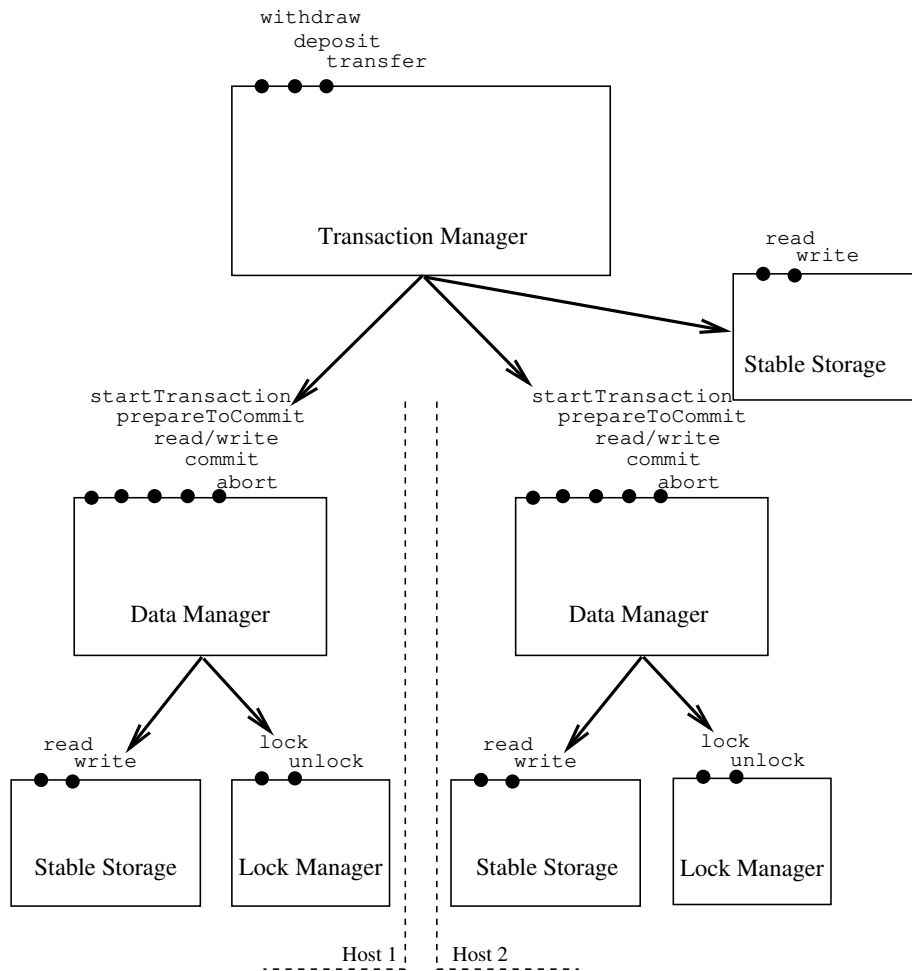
withdraw
deposit
transfer

Transaction Manager

read
write

Stable Storage

startTransaction
prepareToCommit
read/write
commit
abort

Data Manager

startTransaction
prepareToCommit
read/write
commit
abort

Data Manager

read
write

Stable Storage

lock
unlock

Lock Manager

read
write

Stable Storage

lock
unlock

Lock Manager

Host 1

Host 2